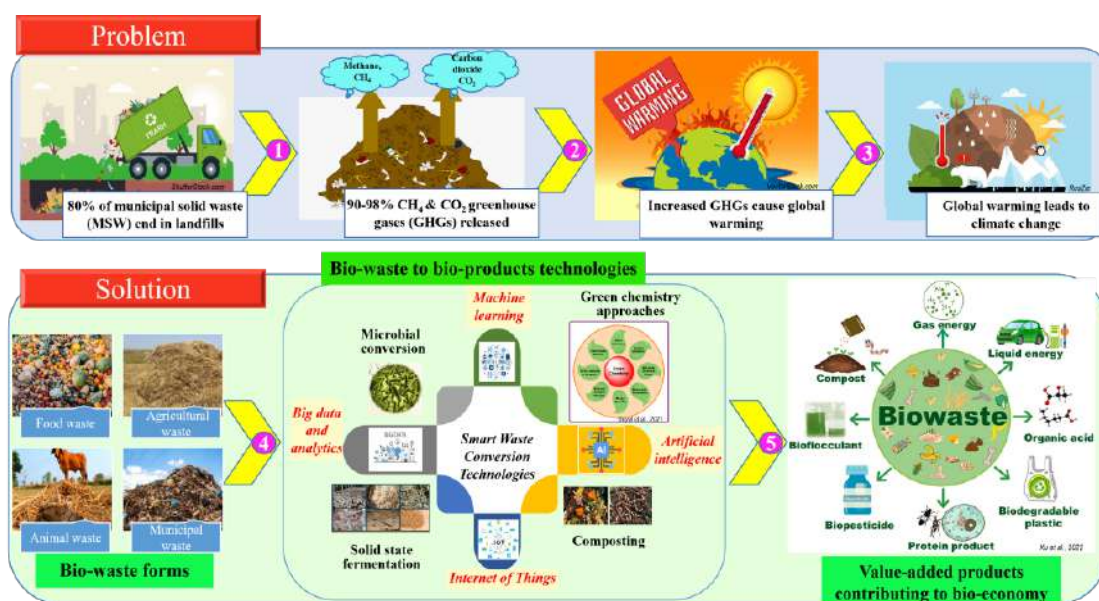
Problem

TRASH

80% of municipal solid waste (MSW) end in landfills

1

Methane, $CH_4$

Carbon dioxide $CO_2$

90-98% $CH_4$ & $CO_2$ greenhouse gases (GHGs) released

2

GLOBAL WARMING

Increased GHGs cause global warming

3

Global warming leads to climate change

Solution

Bio-waste to bio-products technologies

Food waste

Agricultural waste

Animal waste

Municipal waste

Bio-waste forms

4

Machine learning

Green chemistry approaches

Microbial conversion

Big data and analytics

Smart Waste Conversion Technologies

Artificial intelligence

Solid state fermentation

Composting

Internet of Things

IOT

5

Gas energy

Liquid energy

Compost

Biowaste

Bioflocculant

Organic acid

Biopesticide

Biodegradable plastic

Protein product

Value-added products contributing to bio-economy